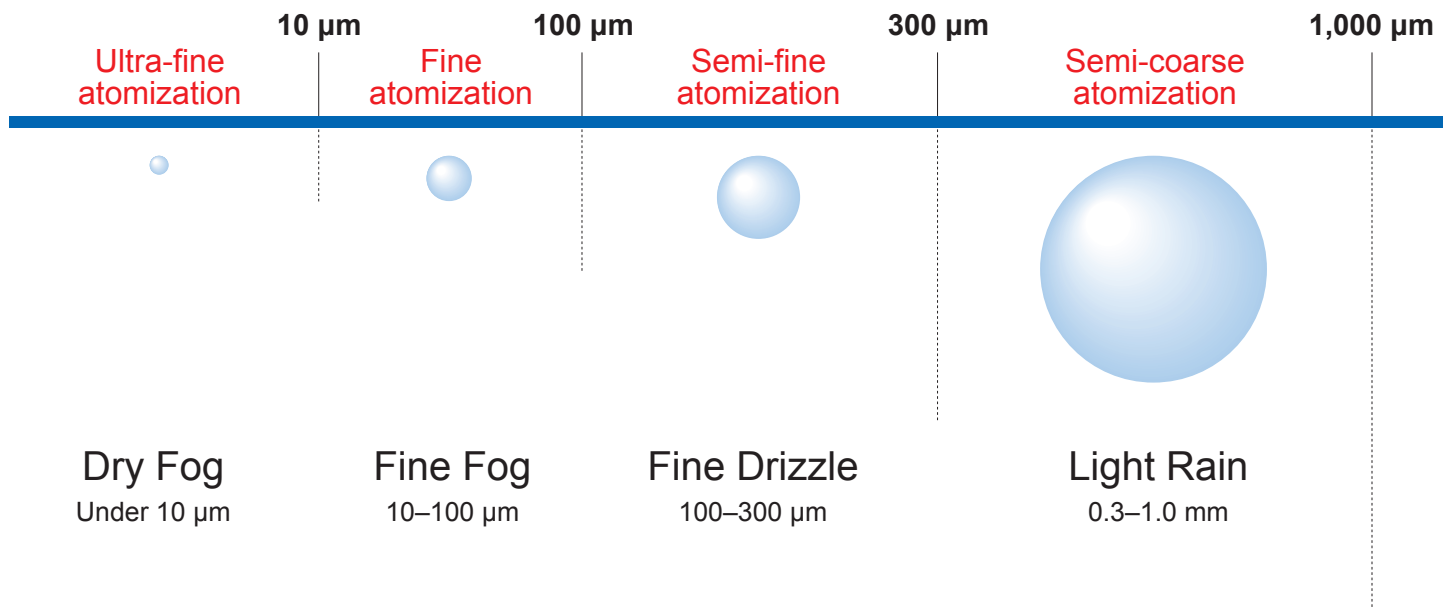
10 µm
100 µm
300 µm
1,000 µm

Ultra-fine atomization

Fine atomization

Semi-fine atomization

Semi-coarse atomization

Dry Fog
Under 10 µm

Fine Fog
10–100 µm

Fine Drizzle
100–300 µm

Light Rain
0.3–1.0 mm